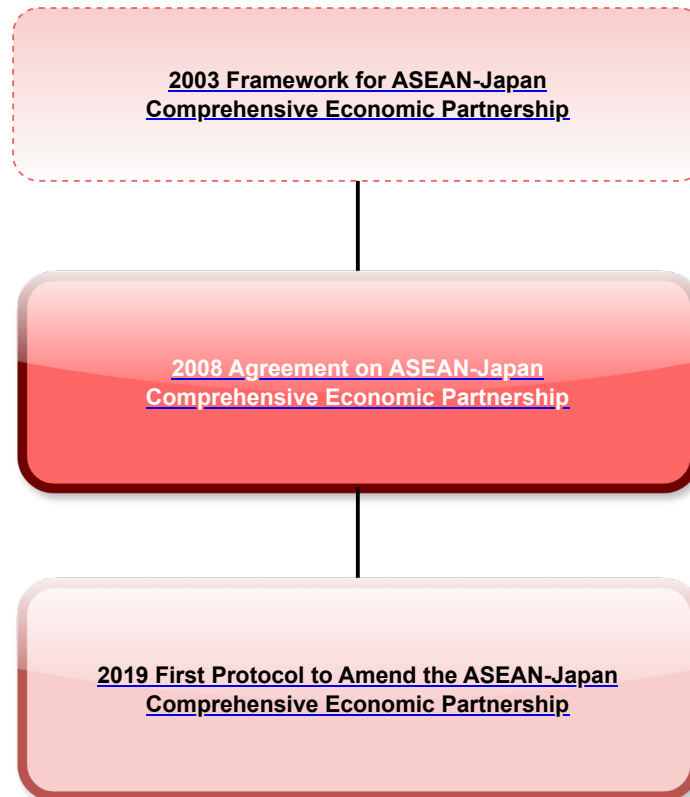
2003 Framework for ASEAN-Japan Comprehensive Economic Partnership

2008 Agreement on ASEAN-Japan Comprehensive Economic Partnership

2019 First Protocol to Amend the ASEAN-Japan Comprehensive Economic Partnership